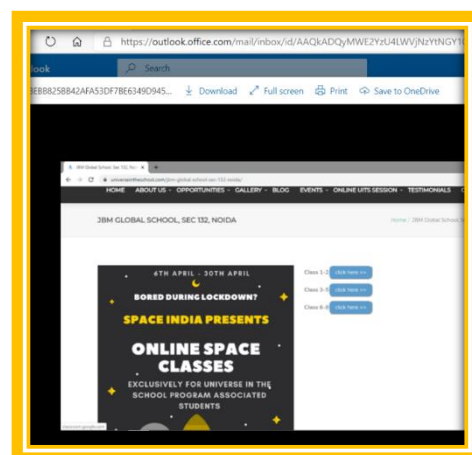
https://outlook.office.com/mail/inbox/id/AAQkADQyMWE2YzU4LWVjNzYtNGY1

ook

Search

3EBB825B842AFA53DF7BE6349D945...

Download

Full screen

Print

Save to OneDrive

JBM Global School, Sec 132, No

universeintheschool.com/jbm-global-school-sec-132-noida/

HOME ABOUT US OPPORTUNITIES GALLERY BLOG EVENTS ONLINE UITS SESSION TESTIMONIALS

JBM GLOBAL SCHOOL, SEC 132, NOIDA

Home / JBM Global School, S

6TH APRIL - 30TH APRIL

BORED DURING LOCKDOWN?

SPACE INDIA PRESENTS

ONLINE SPACE CLASSES

EXCLUSIVELY FOR UNIVERSE IN THE SCHOOL PROGRAM ASSOCIATED STUDENTS

Class 1-2 click here >>

Class 3-5 click here >>

Class 6-8 click here >>